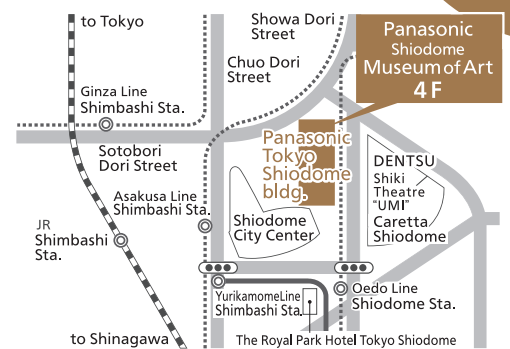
to Tokyo

Showa Dori Street

Chuo Dori Street

Panasonic Shiodome Museum of Art 4 F

Ginza Line Shimbashi Sta.

Sotobori Dori Street

Panasonic Tokyo Shiodome bldg.

DENTSU

Shiki Theatre "UMI"

Caretta Shiodome

Asakusa Line Shimbashi Sta.

JR Shimbashi Sta.

Shiodome City Center

Oedo Line Shiodome Sta.

YurikamomeLine Shimbashi Sta.

to Shinagawa

The Royal Park Hotel Tokyo Shiodome